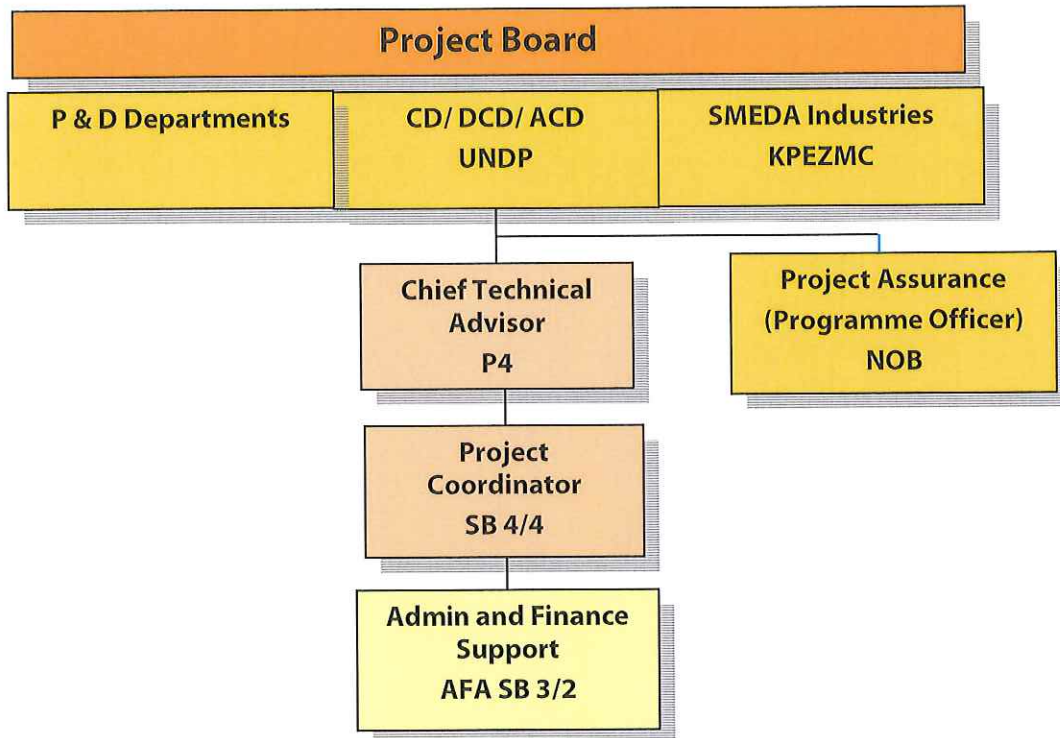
Project Board

P & D Departments

CD/ DCD/ ACD
UNDP

SMEDA Industries
KPEZMC

Chief Technical Advisor
P4

Project Assurance (Programme Officer)
NOB

Project Coordinator
SB 4/4

Admin and Finance Support
AFA SB 3/2